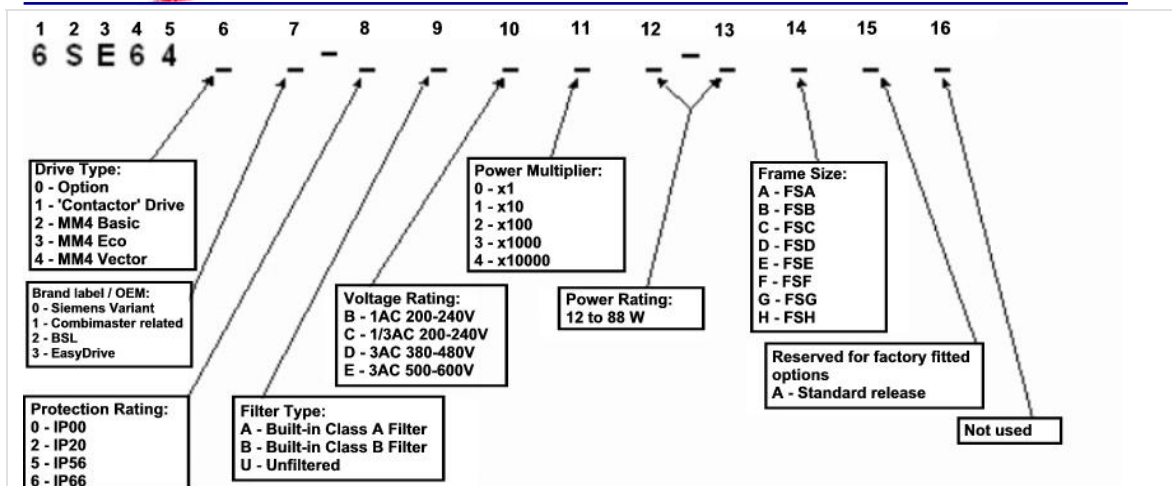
1 2 3 4 5 6 7 8 9 10 11 12 13 14 15 16
6 S E 6 4 _ _ - _ _ _ _ _ - _ _ _ _

Drive Type:
0 - Option
1 - 'Contactor' Drive
2 - MM4 Basic
3 - MM4 Eco
4 - MM4 Vector

Brand label / OEM:
0 - Siemens Variant
1 - Combimaster related
2 - BSL
3 - EasyDrive

Protection Rating:
0 - IP00
2 - IP20
5 - IP56
6 - IP66

Filter Type:
A - Built-in Class A Filter
B - Built-in Class B Filter
U - Unfiltered

Voltage Rating:
B - 1AC 200-240V
C - 1/3AC 200-240V
D - 3AC 380-480V
E - 3AC 500-600V

Power Multiplier:
0 - x1
1 - x10
2 - x100
3 - x1000
4 - x10000

Power Rating:
12 to 88 W

Frame Size:
A - FSA
B - FSB
C - FSC
D - FSD
E - FSE
F - FSF
G - FSG
H - FSH

Reserved for factory fitted options
A - Standard release

Not used